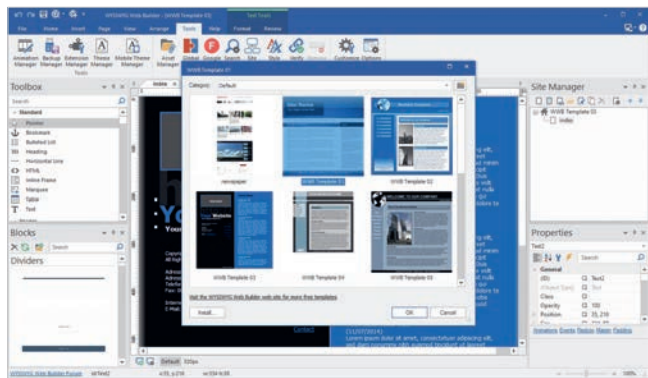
WYSIWYG Web Builder - [WWB Template 03]

Text Tools

File Home Insert Page View Arrange Tools Help Format Review

Animation Manager Backup Manager Extension Manager Theme Manager Mobile Theme Manager

Tools

Asset Manager Global Google Search Site Style Verify Customize Options

Toolbox

Search

Standard

Pointer

Bookmark

Bulleted List

Heading

Horizontal Line

HTML

Inline Frame

Marquee

Table

Text

Blocks

Search

Dividers

index

WWB Templates (2)

Category: Default

newspaper

WWB Template 01

WWB Template 02

WWB Template 03

WWB Template 04

WWB Template 05

Visit the WYSIWYG Web Builder web site for more free templates

Install...

OK

Cancel

Site Manager

WWB Template 03

index

Properties

Text2

Search

General

(ID) Text2

Class

Opacity 100

Position 35, 210

Default 320px

WYSIWYG Web Builder Forum

100%